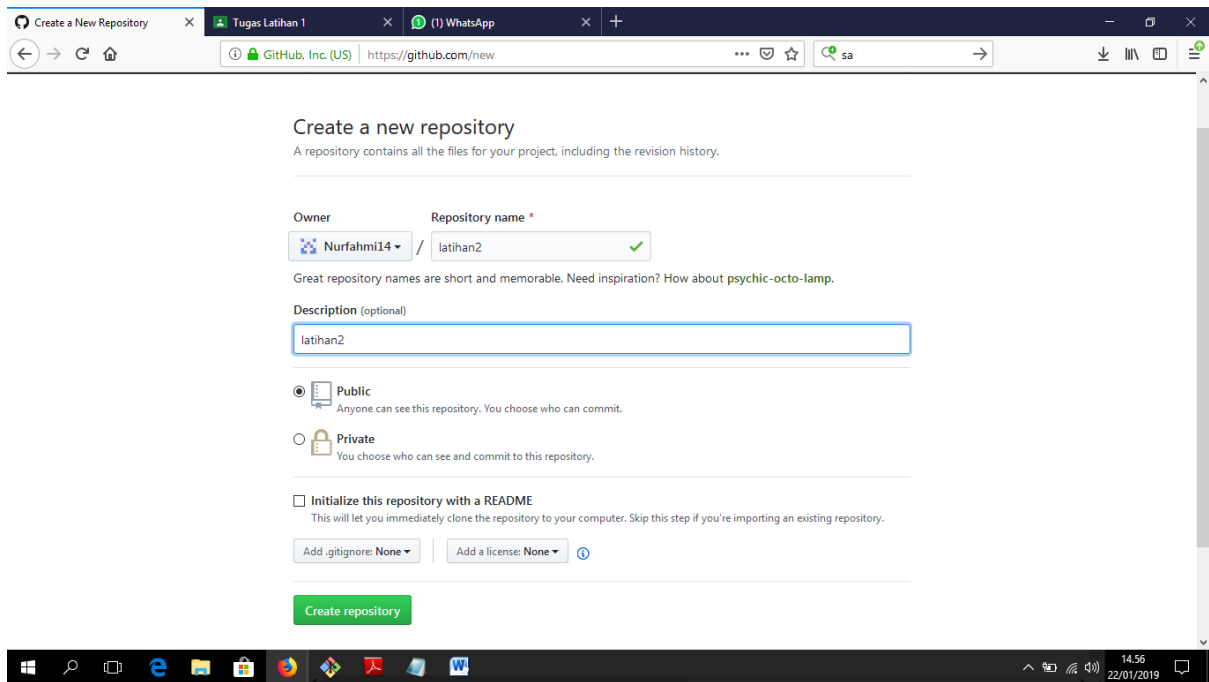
Create a New Repository
Tugas Latihan 1
(1) WhatsApp
GitHub, Inc. (US) https://github.com/new
sa

Create a new repository
A repository contains all the files for your project, including the revision history.

Owner
Nurfahmi14
Repository name *
/ latihan2

Great repository names are short and memorable. Need inspiration? How about psychic-octo-lamp.

Description (optional)
latihan2

Public
Anyone can see this repository. You choose who can commit.

Private
You choose who can see and commit to this repository.

Initialize this repository with a README
This will let you immediately clone the repository to your computer. Skip this step if you're importing an existing repository.

Add .gitignore: None
Add a license: None

Create repository

14.56
22/01/2019